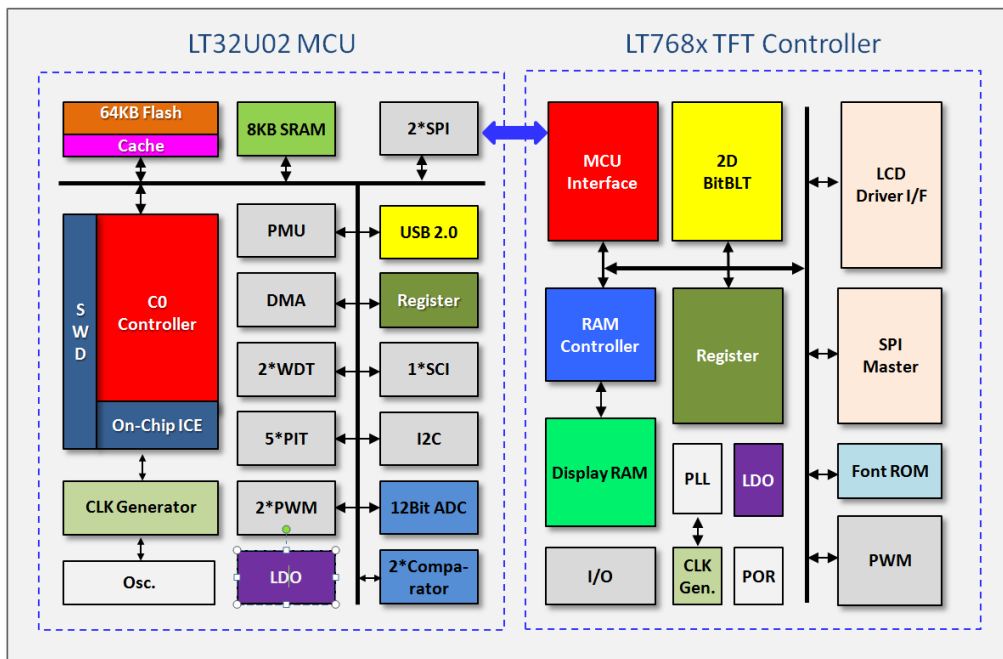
LT32U02 MCU

64KB Flash
Cache
8KB SRAM
2*SPI
S W D
C0 Controller
On-Chip ICE
PMU
USB 2.0
DMA
Register
2*WDT
1*SCI
5*PIT
I2C
CLK Generator
2*PWM
12Bit ADC
Osc.
LDO
2*Comparator

LT768x TFT Controller

MCU Interface
2D BitBLT
LCD Driver I/F
RAM Controller
Register
SPI Master
Display RAM
PLL
LDO
Font ROM
I/O
CLK Gen.
POR
PWM